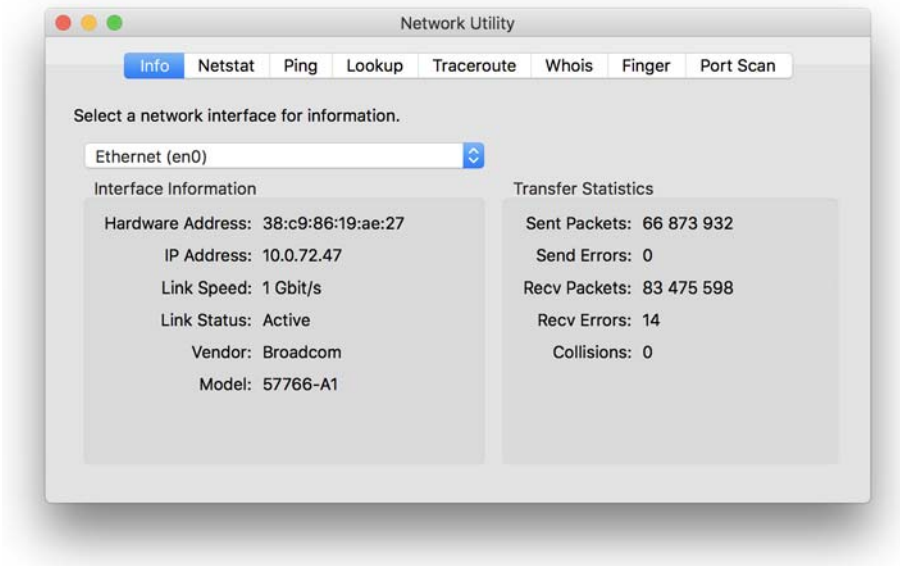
Network Utility

Info | Netstat | Ping | Lookup | Traceroute | Whois | Finger | Port Scan

Select a network interface for information.

Ethernet (en0)

Interface Information

Hardware Address: 38:c9:86:19:ae:27
IP Address: 10.0.72.47
Link Speed: 1 Gbit/s
Link Status: Active
Vendor: Broadcom
Model: 57766-A1

Transfer Statistics

Sent Packets: 66 873 932
Send Errors: 0
Recv Packets: 83 475 598
Recv Errors: 14
Collisions: 0